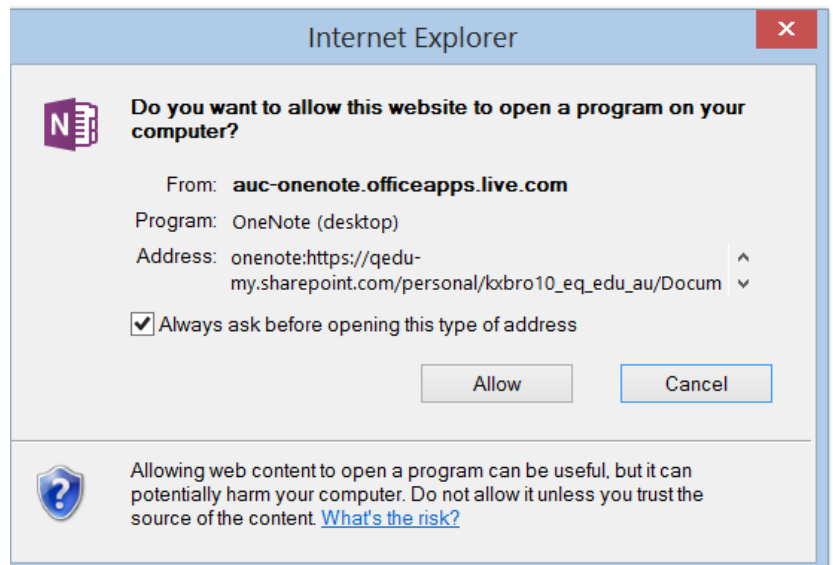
Internet Explorer

✕

N

Do you want to allow this website to open a program on your computer?

From: auc-onenote.officeapps.live.com

Program: OneNote (desktop)

Address: onenote:https://qedu-my.sharepoint.com/personal/kxbro10_eq_edu_au/Docum

☑ Always ask before opening this type of address

Allow

Cancel

?

Allowing web content to open a program can be useful, but it can potentially harm your computer. Do not allow it unless you trust the source of the content. What's the risk?